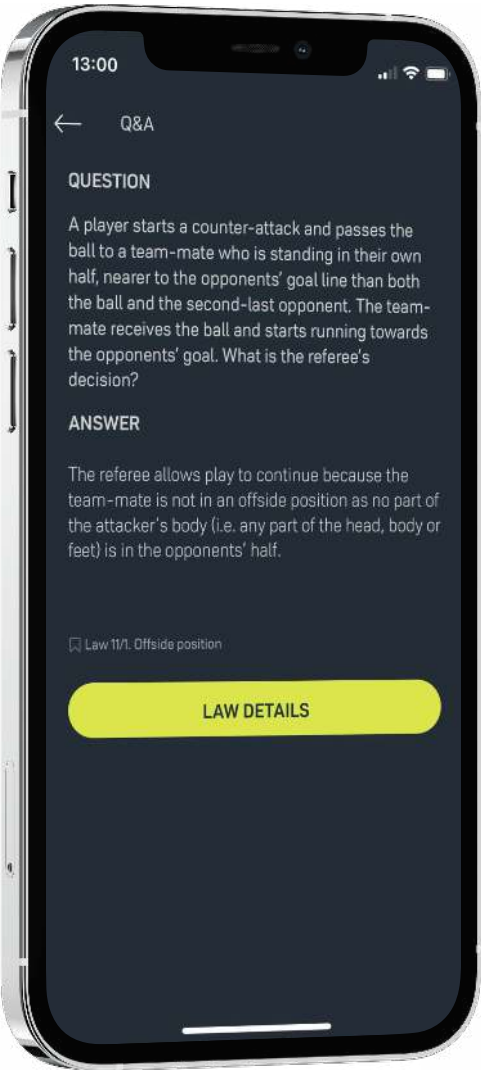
13:00

Q&A

QUESTION

A player starts a counter-attack and passes the ball to a team-mate who is standing in their own half, nearer to the opponents' goal line than both the ball and the second-last opponent. The team-mate receives the ball and starts running towards the opponents' goal. What is the referee's decision?

ANSWER

The referee allows play to continue because the team-mate is not in an offside position as no part of the attacker's body (i.e. any part of the head, body or feet) is in the opponents' half.

Law 11/1. Offside position

LAW DETAILS